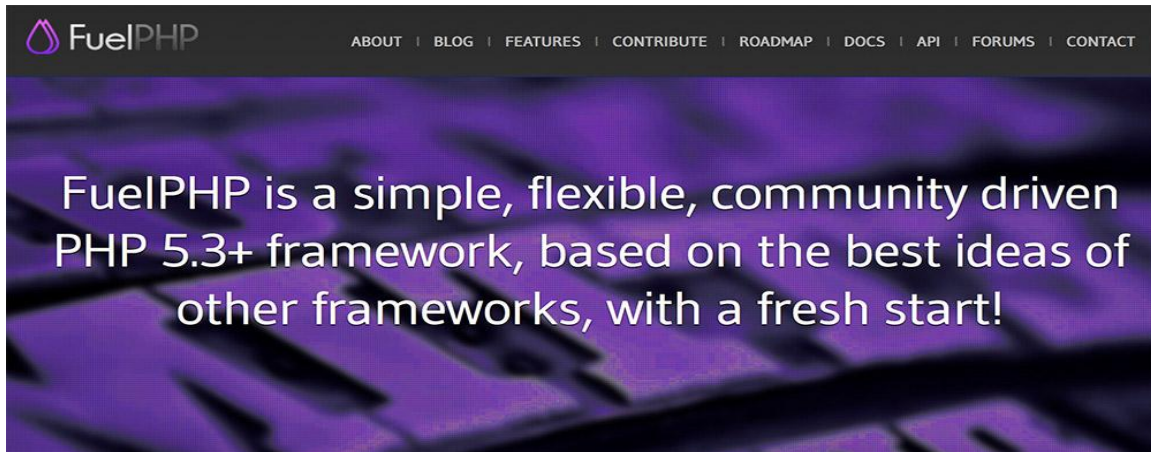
FuelPHP

ABOUT | BLOG | FEATURES | CONTRIBUTE | ROADMAP | DOCS | API | FORUMS | CONTACT

FuelPHP is a simple, flexible, community driven PHP 5.3+ framework, based on the best ideas of other frameworks, with a fresh start!